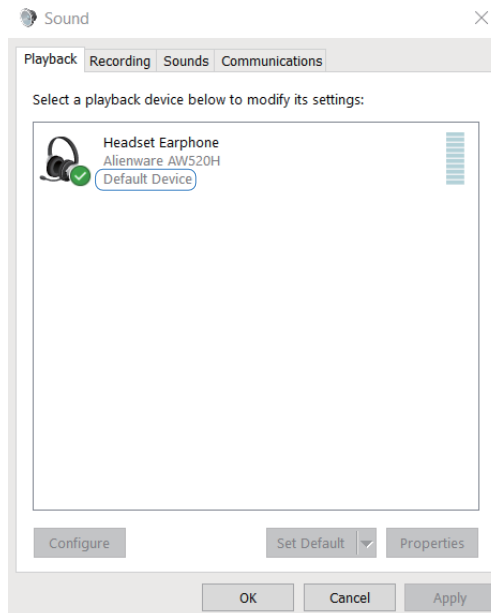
Sound

Playback Recording Sounds Communications

Select a playback device below to modify its settings:

Headset Earphone
Alienware AW520H
Default Device

Configure Set Default Properties

OK Cancel Apply